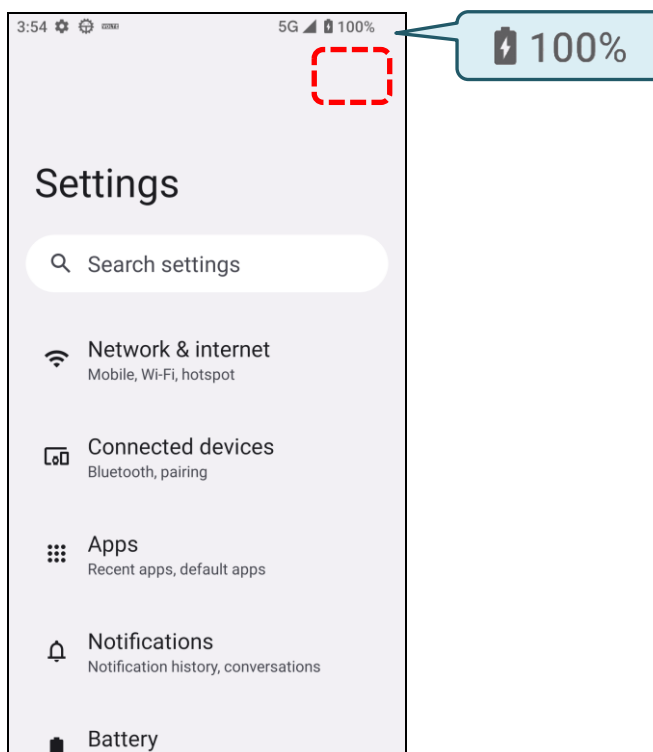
3:54 5G 100%

100%

Settings

Search settings

Network & internet
Mobile, Wi-Fi, hotspot

Connected devices
Bluetooth, pairing

Apps
Recent apps, default apps

Notifications
Notification history, conversations

Battery